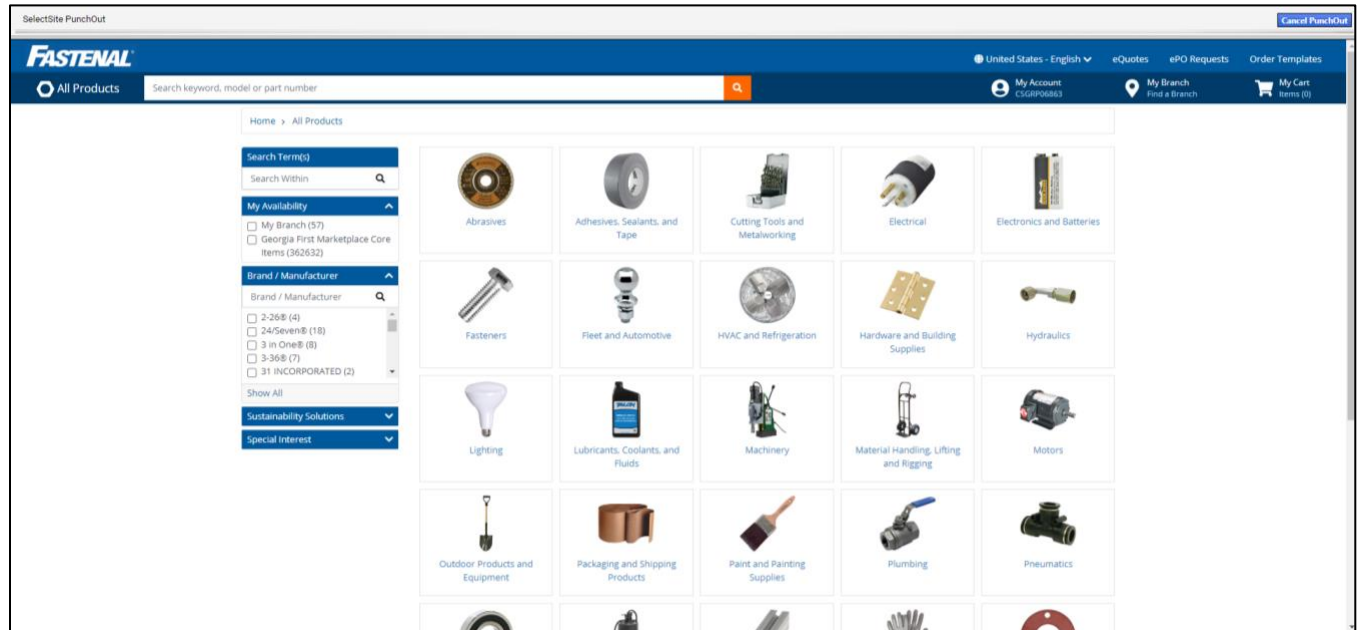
SelectSite PunchOut

Cancel PunchOut

FASTENAL

United States - English

eQuotes

ePO Requests

Order Templates

All Products

Search keyword, model or part number

My Account
CSGRP06863

My Branch
Find a Branch

My Cart
Items (0)

Home › All Products

Search Term(s)

Search Within

My Availability

My Branch (57)

Georgia First Marketplace Core Items (362632)

Brand / Manufacturer

Brand / Manufacturer

2-26® (4)

24/Seven® (18)

3 in One® (8)

3-36® (7)

31 INCORPORATED (2)

Show All

Sustainability Solutions

Special Interest

Abrasives

Adhesives, Sealants, and Tape

Cutting Tools and Metalworking

Electrical

Electronics and Batteries

Fasteners

Fleet and Automotive

HVAC and Refrigeration

Hardware and Building Supplies

Hydraulics

Lighting

Lubricants, Coolants, and Fluids

Machinery

Material Handling, Lifting and Rigging

Motors

Outdoor Products and Equipment

Packaging and Shipping Products

Paint and Painting Supplies

Plumbing

Pneumatics